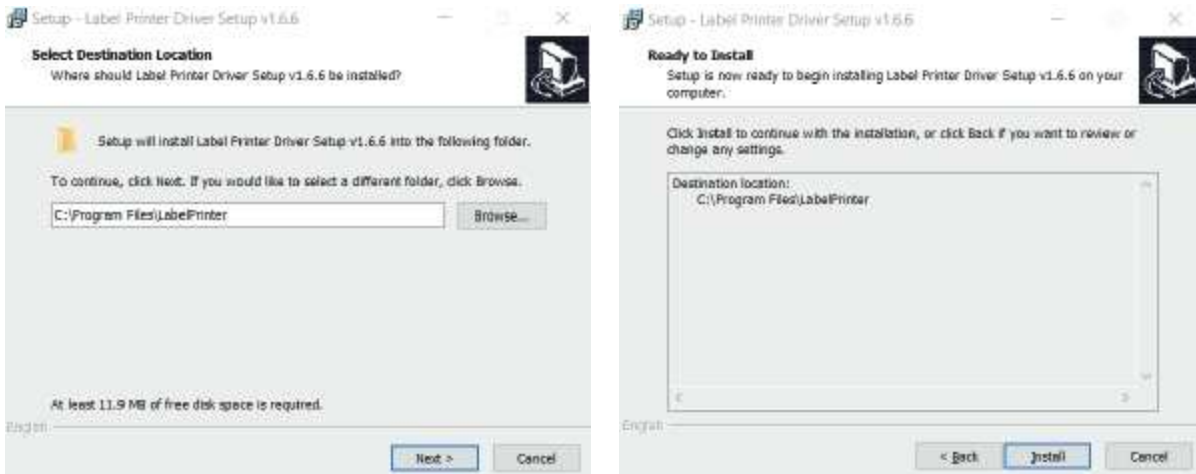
Setup - Label Printer Driver Setup v1.6.6

Select Destination Location
Where should Label Printer Driver Setup v1.6.6 be installed?

Setup will install Label Printer Driver Setup v1.6.6 into the following folder.

To continue, click Next. If you would like to select a different folder, click Browse.

C:\Program Files\LabelPrinter

Browse...

At least 11.9 MB of free disk space is required.

English

Next >

Cancel

Setup - Label Printer Driver Setup v1.6.6

Ready to Install
Setup is now ready to begin installing Label Printer Driver Setup v1.6.6 on your computer.

Click Install to continue with the installation, or click Back if you want to review or change any settings.

Destination location:
C:\Program Files\LabelPrinter

English

< Back

Install

Cancel